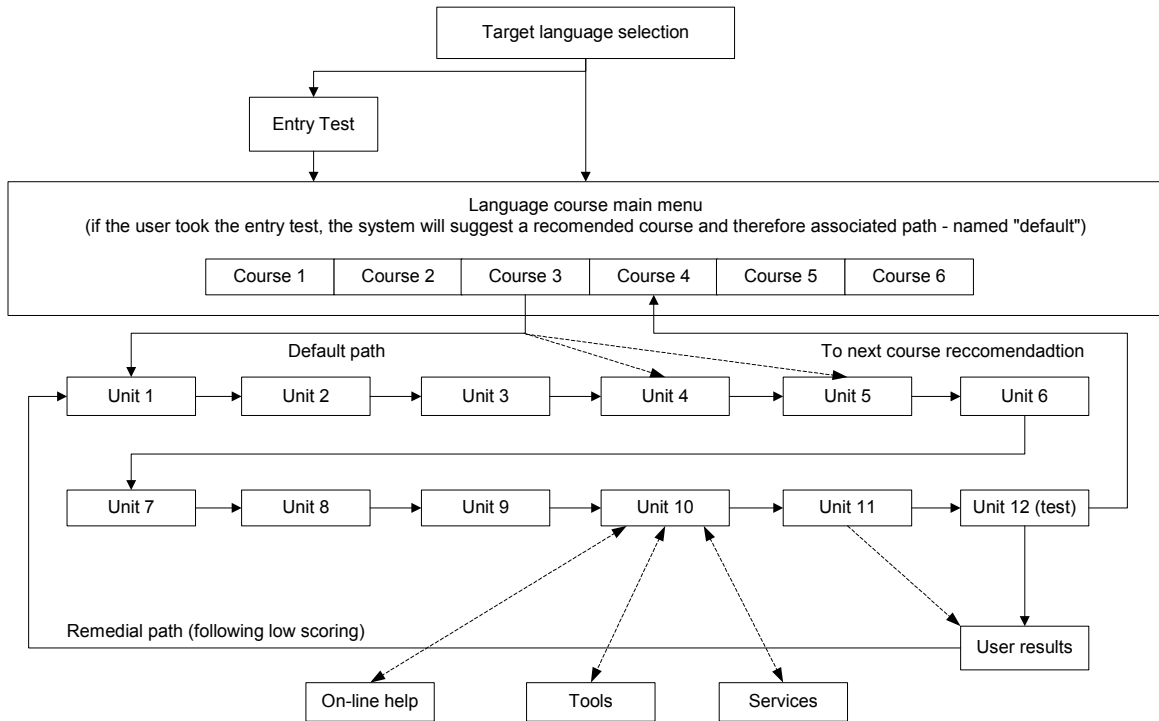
Target language selection

Entry Test

Language course main menu
(if the user took the entry test, the system will suggest a recomended course and therefore associated path - named "default")

Course 1 | Course 2 | Course 3 | Course 4 | Course 5 | Course 6

Default path

To next course reccomendadtion

Unit 1
Unit 2
Unit 3
Unit 4
Unit 5
Unit 6

Unit 7
Unit 8
Unit 9
Unit 10
Unit 11
Unit 12 (test)

Remedial path (following low scoring)

User results

On-line help
Tools
Services